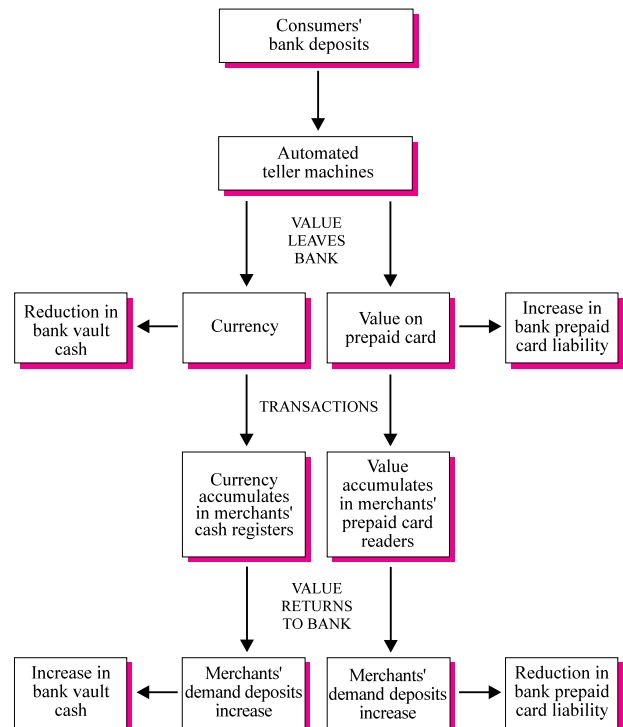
Consumers' bank deposits

Automated teller machines

VALUE LEAVES BANK

Reduction in bank vault cash

Currency

Value on prepaid card

Increase in bank prepaid card liability

TRANSACTIONS

Currency accumulates in merchants' cash registers

Value accumulates in merchants' prepaid card readers

VALUE RETURNS TO BANK

Increase in bank vault cash

Merchants' demand deposits increase

Merchants' demand deposits increase

Reduction in bank prepaid card liability